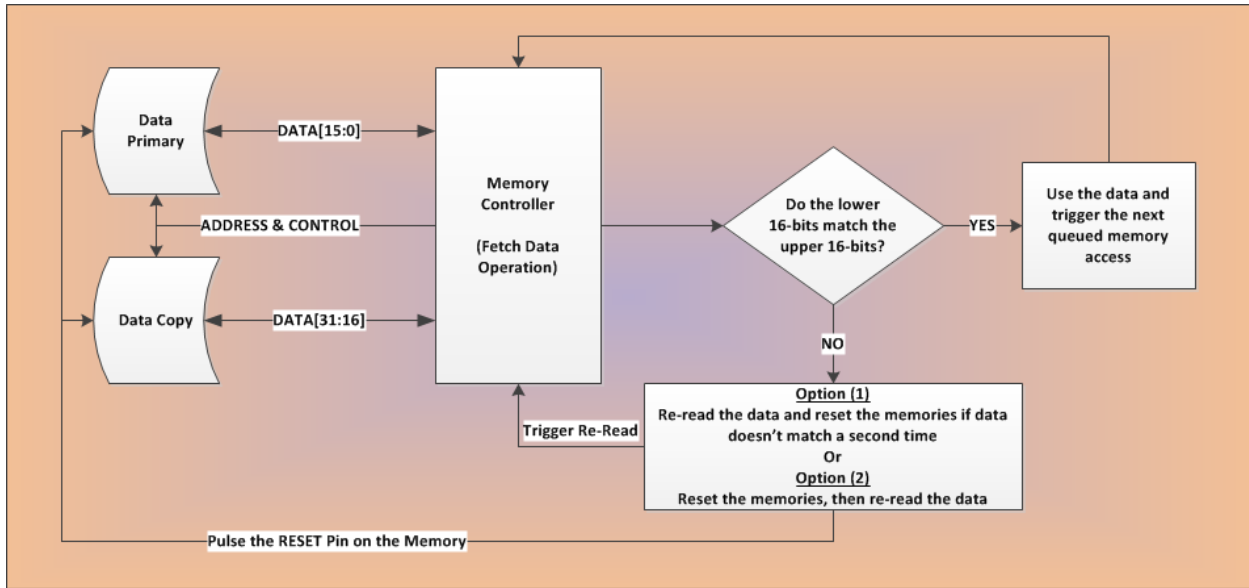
Data Primary

DATA[15:0]

Memory Controller

(Fetch Data Operation)

ADDRESS & CONTROL

Data Copy

DATA[31:16]

Do the lower 16-bits match the upper 16-bits?

YES

Use the data and trigger the next queued memory access

NO

Option (1)
Re-read the data and reset the memories if data doesn't match a second time
Or
Option (2)
Reset the memories, then re-read the data

Trigger Re-Read

Pulse the RESET Pin on the Memory